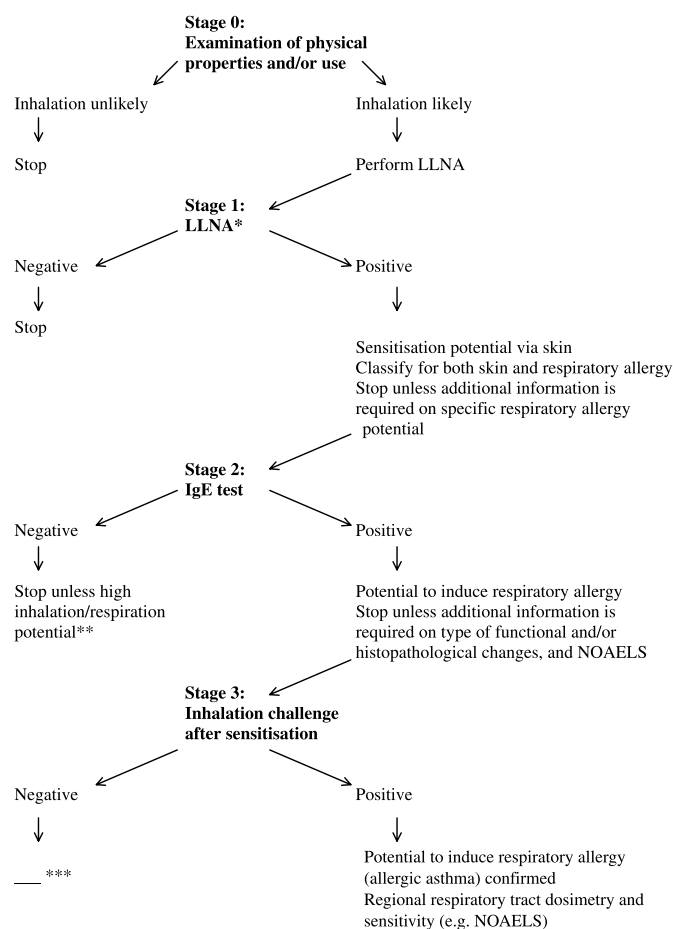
**Stage 0: Examination of physical properties and/or use**

Inhalation unlikely

Stop

Inhalation likely

Perform LLNA

**Stage 1: LLNA***

Negative

Stop

Positive

Sensitisation potential via skin
Classify for both skin and respiratory allergy
Stop unless additional information is required on specific respiratory allergy potential

**Stage 2: IgE test**

Negative

Stop unless high inhalation/respiration potential**

Positive

Potential to induce respiratory allergy
Stop unless additional information is required on type of functional and/or histopathological changes, and NOAELS

**Stage 3: Inhalation challenge after sensitisation**

Negative

___ ***

Positive

Potential to induce respiratory allergy (allergic asthma) confirmed
Regional respiratory tract dosimetry and sensitivity (e.g. NOAELS)